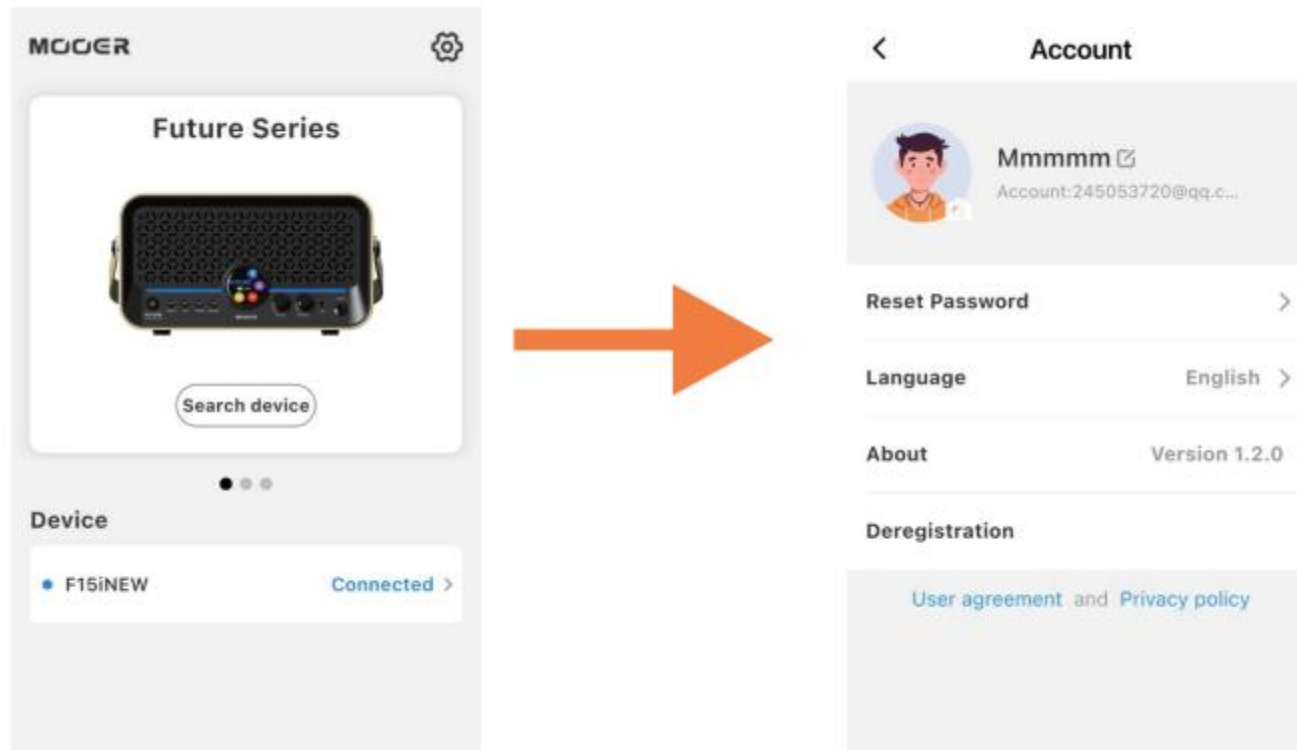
MOOER

Future Series

Search device

Device

F15iNEW

Connected >

<

Account

Mmmmm

Account:245053720@qq.c...

Reset Password >

Language English >

About Version 1.2.0

Deregistration

User agreement and Privacy policy